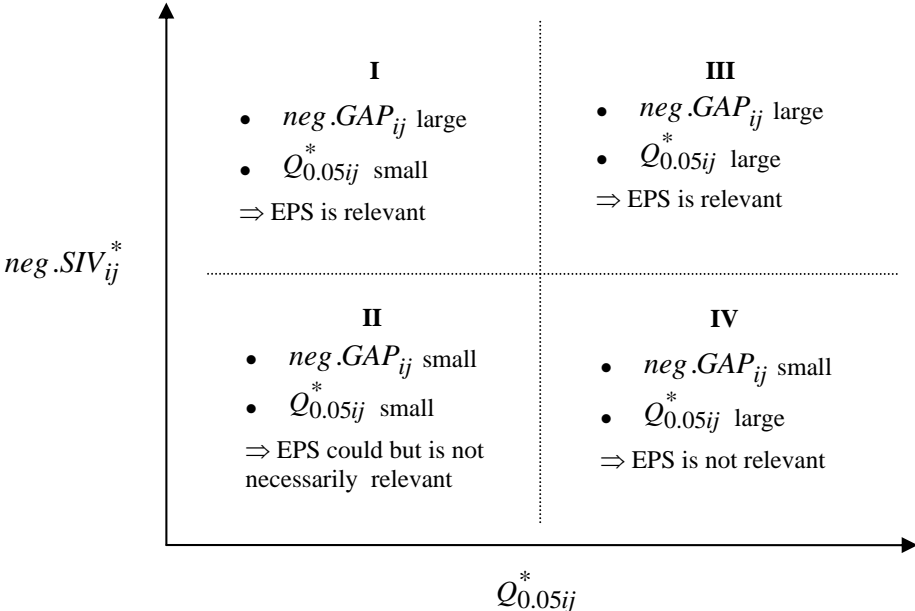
$neg.SIV_{ij}^{*}$

I

- $neg.GAP_{ij}$ large
- $Q_{0.05ij}^{*}$ small

$\Rightarrow$ EPS is relevant

III

- $neg.GAP_{ij}$ large
- $Q_{0.05ij}^{*}$ large

$\Rightarrow$ EPS is relevant

II

- $neg.GAP_{ij}$ small
- $Q_{0.05ij}^{*}$ small

$\Rightarrow$ EPS could but is not necessarily relevant

IV

- $neg.GAP_{ij}$ small
- $Q_{0.05ij}^{*}$ large

$\Rightarrow$ EPS is not relevant

$Q_{0.05ij}^{*}$